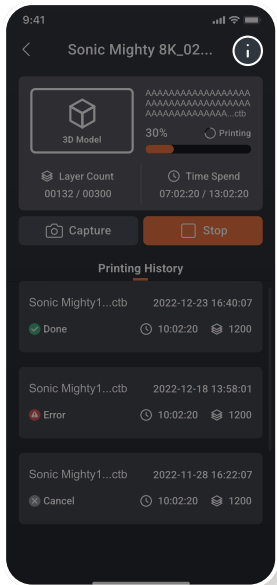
9:41

Sonic Mighty 8K_02...

3D Model

AAAAAAAAAAAAAAAAAAAAAAAAAAAAAAAAAAA...ctb

30%
Printing

Layer Count
00132 / 00300

Time Spend
07:02:20 / 13:02:20

Capture
Stop

Printing History

Sonic Mighty1...ctb
2022-12-23 16:40:07
Done
10:02:20
1200

Sonic Mighty1...ctb
2022-12-18 13:58:01
Error
10:02:20
1200

Sonic Mighty1...ctb
2022-11-28 16:22:07
Cancel
10:02:20
1200